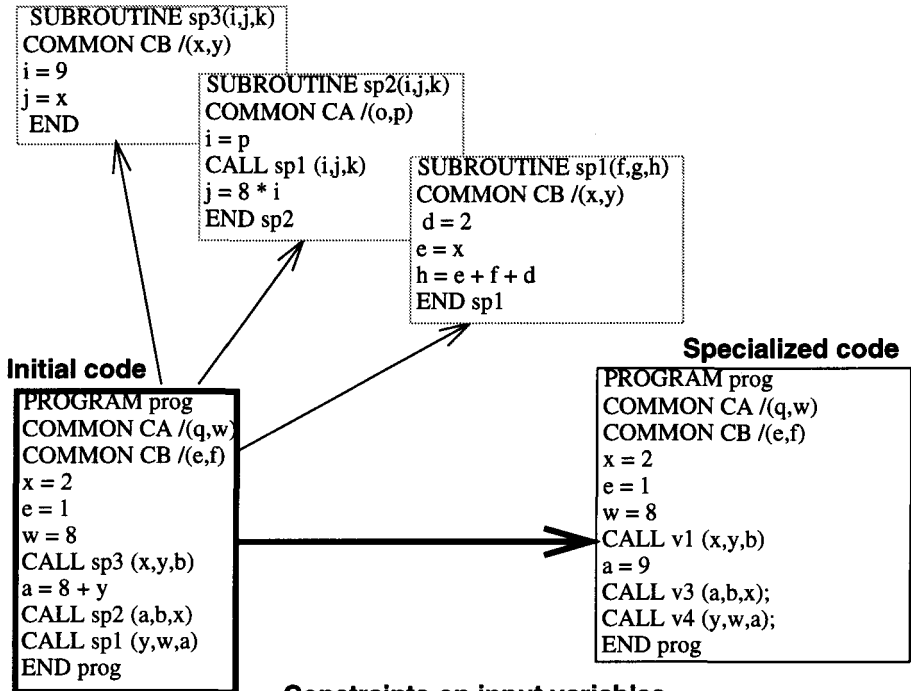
SUBROUTINE sp3(i,j,k)
COMMON CB /(x,y)
i = 9
j = x
END

SUBROUTINE sp2(i,j,k)
COMMON CA /(o,p)
i = p
CALL sp1 (i,j,k)
j = 8 * i
END sp2

SUBROUTINE sp1(f,g,h)
COMMON CB /(x,y)
d = 2
e = x
h = e + f + d
END sp1

Initial code

PROGRAM prog
COMMON CA /(q,w)
COMMON CB /(e,f)
x = 2
e = 1
w = 8
CALL sp3 (x,y,b)
a = 8 + y
CALL sp2 (a,b,x)
CALL sp1 (y,w,a)
END prog

Specialized code

PROGRAM prog
COMMON CA /(q,w)
COMMON CB /(e,f)
x = 2
e = 1
w = 8
CALL v1 (x,y,b)
a = 9
CALL v3 (a,b,x);
CALL v4 (y,w,a);
END prog

Constraints on input variables